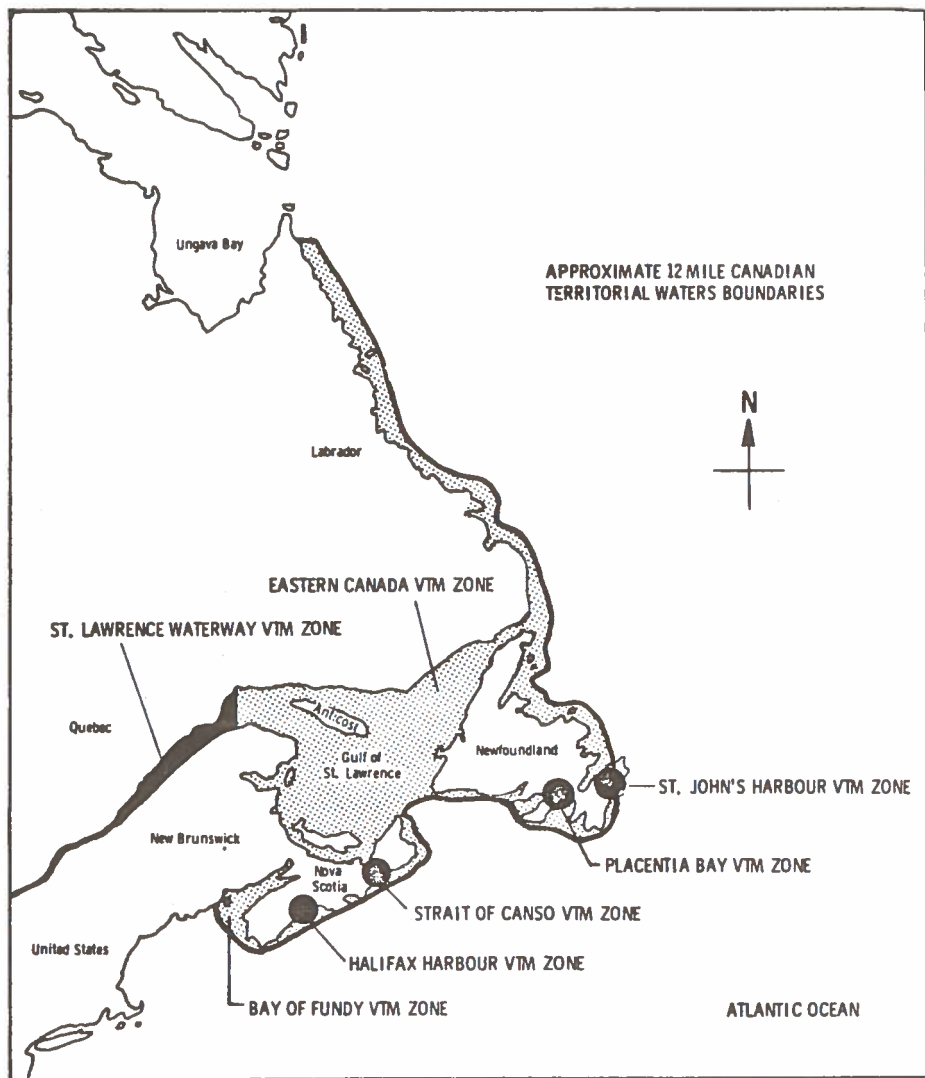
Ungava Bay

APPROXIMATE 12 MILE CANADIAN TERRITORIAL WATERS BOUNDARIES

N

Labrador

EASTERN CANADA VTM ZONE

ST. LAWRENCE WATERWAY VTM ZONE

Quebec

Anticosti

Gulf of St. Lawrence

Newfoundland

ST. JOHN'S HARBOUR VTM ZONE

New Brunswick

PLACENTIA BAY VTM ZONE

Nova Scotia

STRAIT OF CANSO VTM ZONE

United States

HALIFAX HARBOUR VTM ZONE

BAY OF FUNDY VTM ZONE

ATLANTIC OCEAN